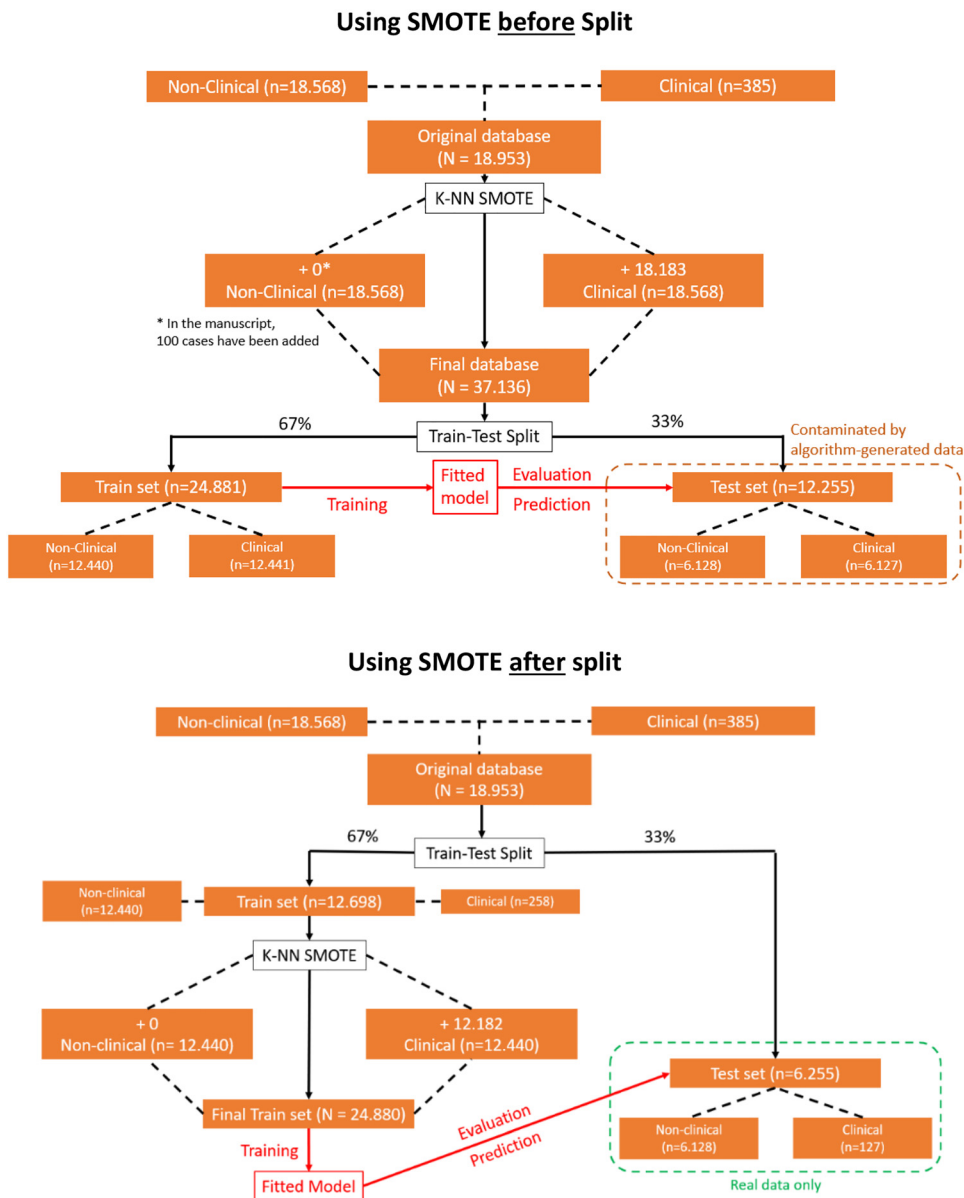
Using SMOTE before Split

Non-Clinical (n=18.568)

Clinical (n=385)

Original database (N = 18.953)

K-NN SMOTE

+ 0* Non-Clinical (n=18.568)

+ 18.183 Clinical (n=18.568)

* In the manuscript, 100 cases have been added

Final database (N = 37.136)

67%

Train-Test Split

33%

Contaminated by algorithm-generated data

Train set (n=24.881)

Training

Fitted model

Evaluation

Prediction

Test set (n=12.255)

Non-Clinical (n=12.440)

Clinical (n=12.441)

Non-Clinical (n=6.128)

Clinical (n=6.127)

Using SMOTE after split

Non-clinical (n=18.568)

Clinical (n=385)

Original database (N = 18.953)

67%

Train-Test Split

33%

Non-clinical (n=12.440)

Train set (n=12.698)

Clinical (n=258)

K-NN SMOTE

+ 0 Non-clinical (n= 12.440)

+ 12.182 Clinical (n=12.440)

Test set (n=6.255)

Final Train set (N = 24.880)

Evaluation

Prediction

Non-clinical (n=6.128)

Clinical (n=127)

Training

Fitted Model

Real data only